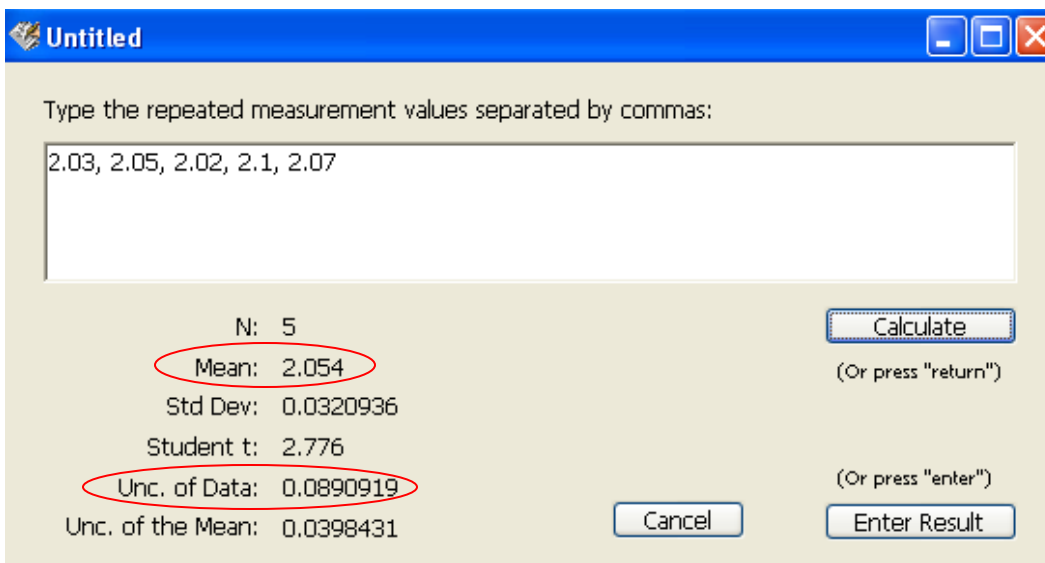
Untitled

Type the repeated measurement values separated by commas:

2.03, 2.05, 2.02, 2.1, 2.07

N: 5
Mean: 2.054
Std Dev: 0.0320936
Student t: 2.776
Unc. of Data: 0.0890919
Unc. of the Mean: 0.0398431

Calculate
(Or press "return")

(Or press "enter")
Cancel
Enter Result